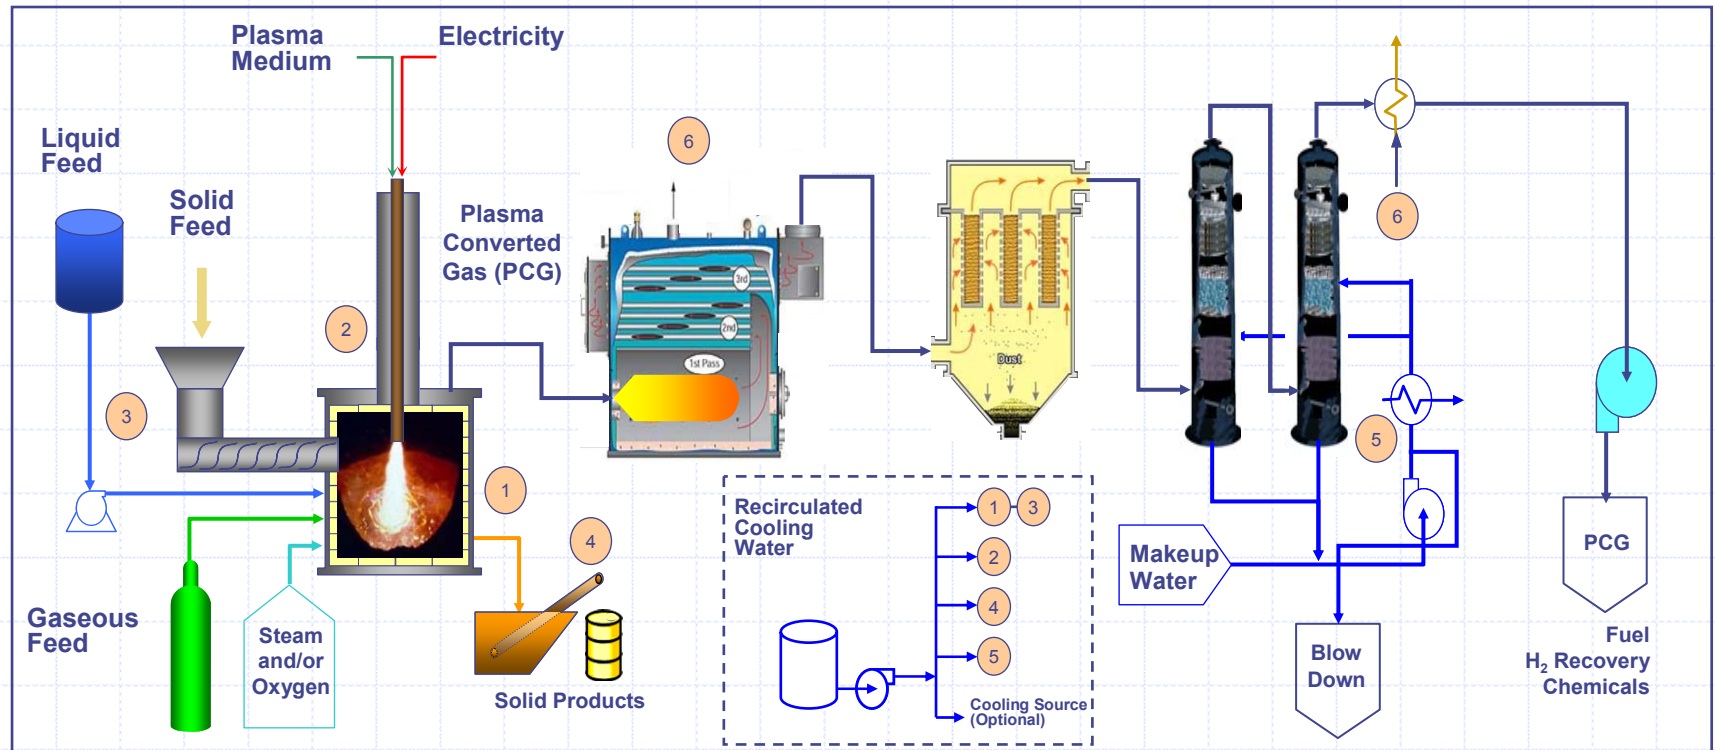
Plasma Medium

Electricity

Liquid Feed

Solid Feed

Plasma Converted Gas (PCG)

6

2

3

1st Pass

2nd

3rd

Dust

6

5

1

4

Gaseous Feed

Steam and/or Oxygen

Solid Products

Recirculated Cooling Water

1

3

2

4

5

Cooling Source (Optional)

Makeup Water

Blow Down

PCG

Fuel

$H_2$ Recovery

Chemicals